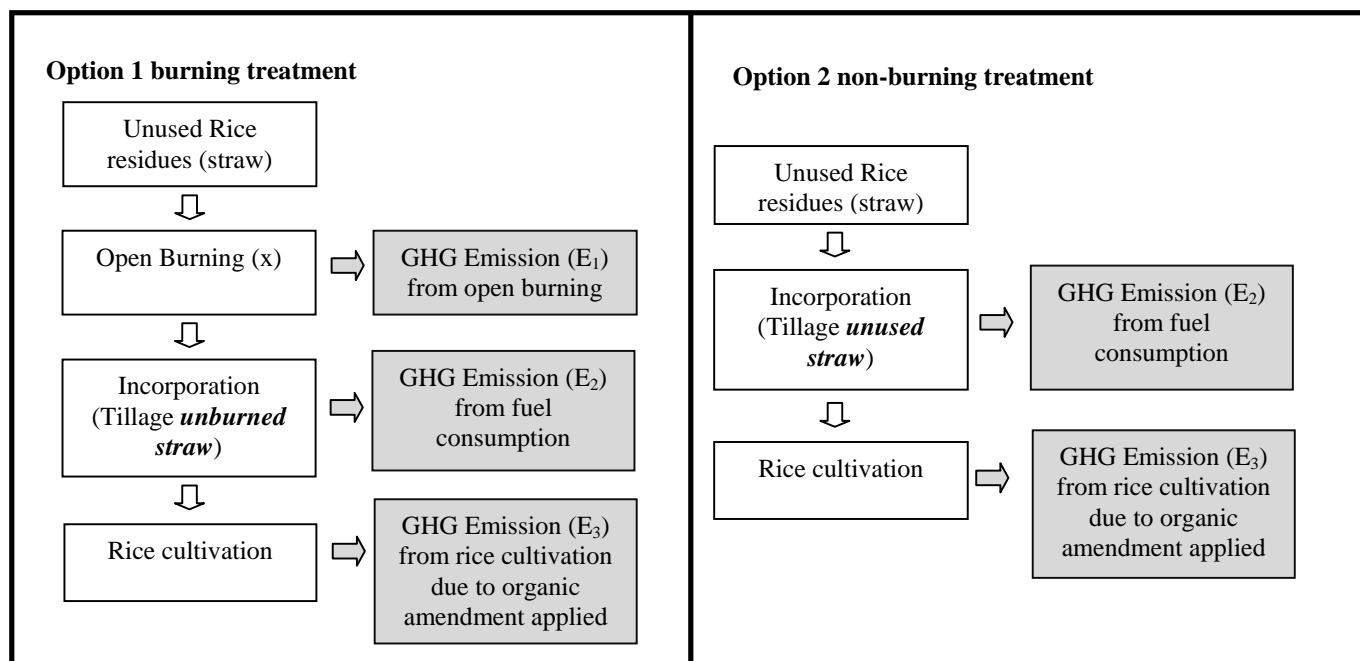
**Option 1 burning treatment**

Unused Rice residues (straw)

Open Burning (x)

GHG Emission ($E_1$) from open burning

Incorporation (Tillage ***unburned straw***)

GHG Emission ($E_2$) from fuel consumption

Rice cultivation

GHG Emission ($E_3$) from rice cultivation due to organic amendment applied

**Option 2 non-burning treatment**

Unused Rice residues (straw)

Incorporation (Tillage ***unused straw***)

GHG Emission ($E_2$) from fuel consumption

Rice cultivation

GHG Emission ($E_3$) from rice cultivation due to organic amendment applied